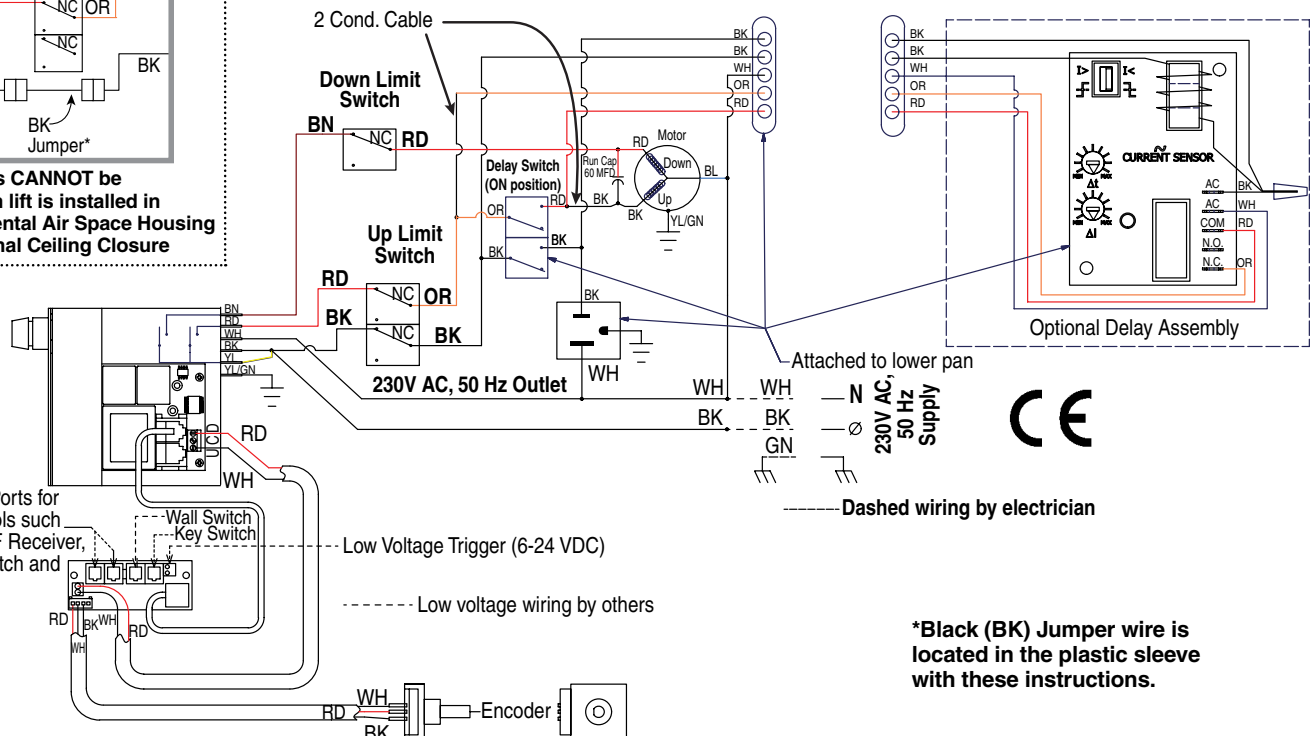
NC OR

NC

BK

BK
Jumper*

s CANNOT be
n lift is installed in
ental Air Space Housing
nal Ceiling Closure

2 Cond. Cable

Down Limit
Switch

BN NC RD

BK
BK
WH
OR
RD

BK
BK
WH
OR
RD

Motor
RD
Down
Run Cap
60 MFD
BL
Up
BK
BK
YL/GN

Delay Switch
(ON position)
OR
RD
BK
BK

Up Limit
Switch

RD NC OR
BK NC BK

BN
RD
WH
BK
YL
YL/GN

BK

WH

230V AC, 50 Hz Outlet

Attached to lower pan

CURRENT SENSOR
AC BK
AC WH
COM RD
N.O.
N.C. OR

Optional Delay Assembly

WH WH N
BK BK Ø
GN

230V AC,
50 Hz
Supply

CE

RD

WH

orts for
ols such
F Receiver,
tch and

Wall Switch
Key Switch

Low Voltage Trigger (6-24 VDC)

Low voltage wiring by others

Dashed wiring by electrician

RD BK WH RD
WH

WH
RD
BK
Encoder

*Black (BK) Jumper wire is
located in the plastic sleeve
with these instructions.